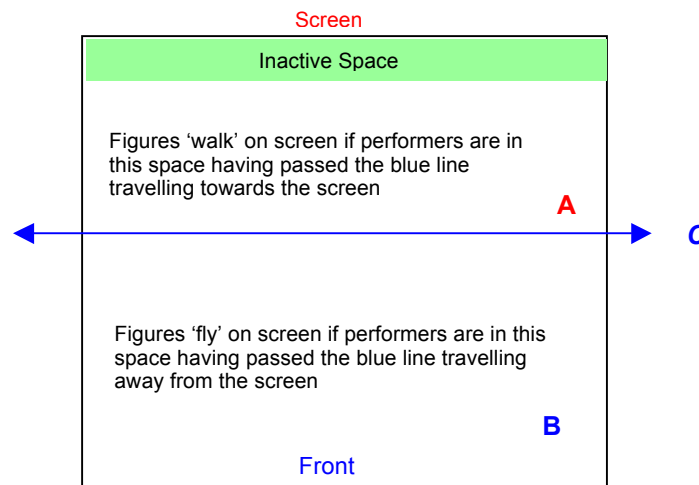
Screen

Inactive Space

Figures ‘walk’ on screen if performers are in this space having passed the blue line travelling towards the screen

A

C

Figures ‘fly’ on screen if performers are in this space having passed the blue line travelling away from the screen

B

Front